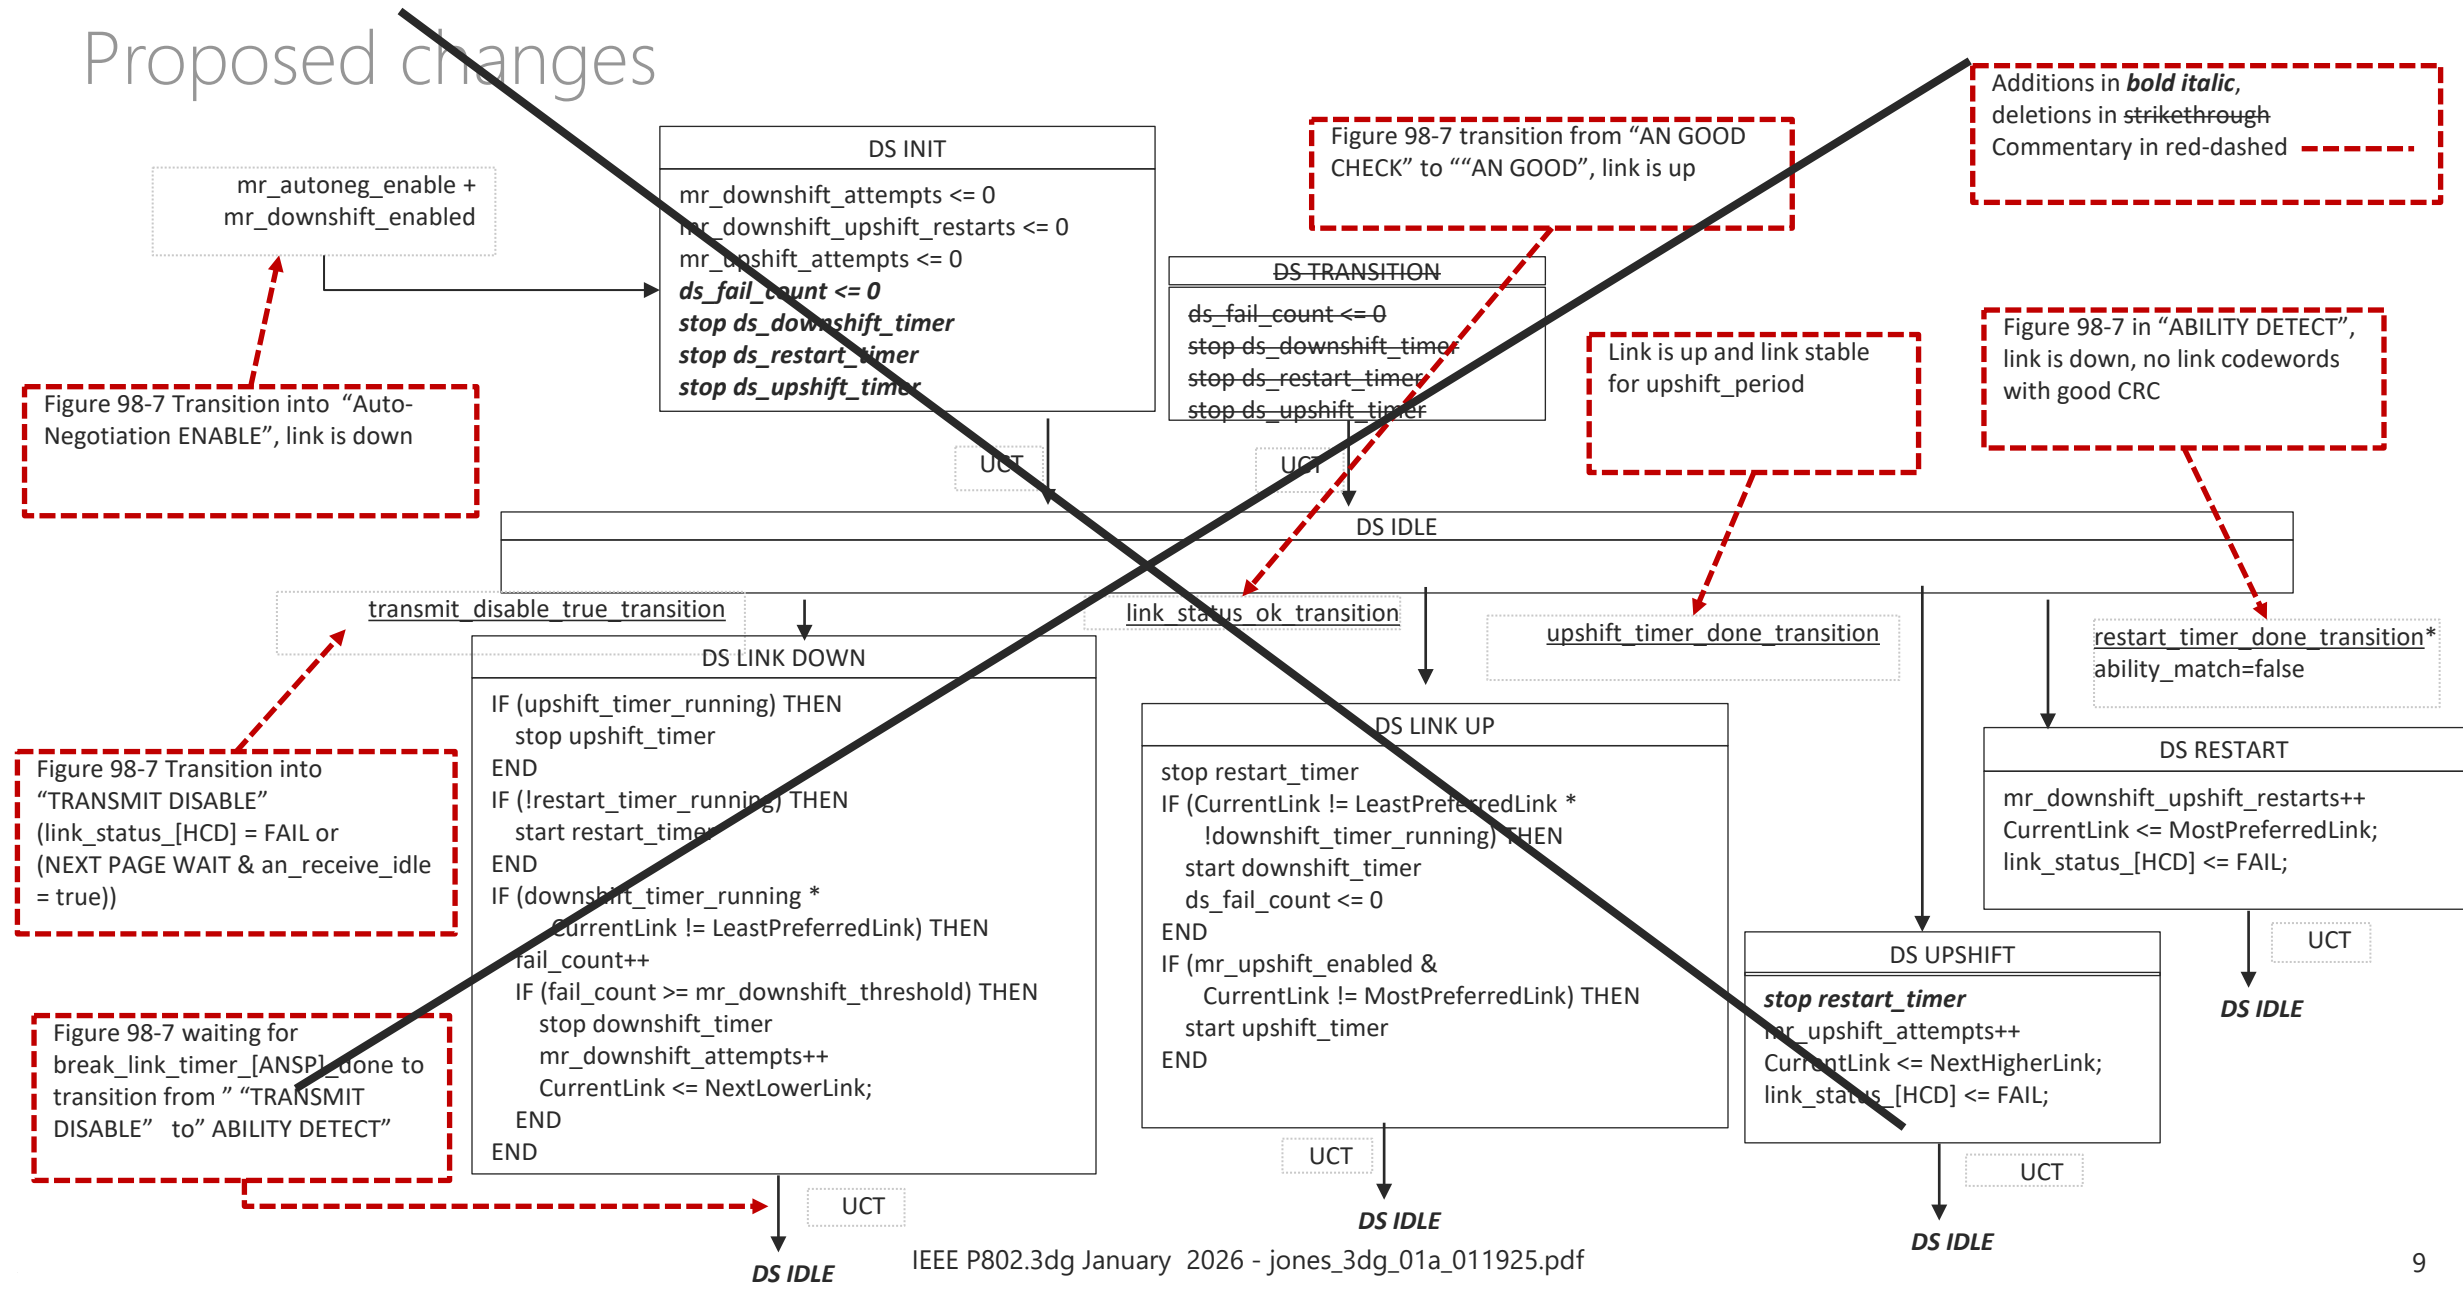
Proposed changes

Additions in ***bold italic***, deletions in ~~strikethrough~~
Commentary in red-dashed

Figure 98-7 transition from “AN GOOD CHECK” to ““AN GOOD”, link is up

mr_autoneg_enable + mr_downshift_enabled

DS INIT

mr_downshift_attempts <= 0
mr_downshift_upshift_restarts <= 0
mr_upshift_attempts <= 0
***ds_fail_count <= 0***
***stop ds_downshift_timer***
***stop ds_restart_timer***
***stop ds_upshift_timer***

~~DS TRANSITION~~

~~ds_fail_count <= 0~~
~~stop ds_downshift_timer~~
~~stop ds_restart_timer~~
~~stop ds_upshift_timer~~

Link is up and link stable for upshift_period

Figure 98-7 in “ABILITY DETECT”, link is down, no link codewords with good CRC

Figure 98-7 Transition into “Auto-Negotiation ENABLE”, link is down

UCT

UCT

DS IDLE

transmit_disable_true_transition

link_status_ok_transition

upshift_timer_done_transition

restart_timer_done_transition* ability_match=false

DS LINK DOWN

IF (upshift_timer_running) THEN
stop upshift_timer
END
IF (!restart_timer_running) THEN
start restart_timer
END
IF (downshift_timer_running *
CurrentLink != LeastPreferredLink) THEN
fail_count++
IF (fail_count >= mr_downshift_threshold) THEN
stop downshift_timer
mr_downshift_attempts++
CurrentLink <= NextLowerLink;
END
END

DS LINK UP

stop restart_timer
IF (CurrentLink != LeastPreferredLink *
!downshift_timer_running) THEN
start downshift_timer
ds_fail_count <= 0
END
IF (mr_upshift_enabled &
CurrentLink != MostPreferredLink) THEN
start upshift_timer
END

DS RESTART

mr_downshift_upshift_restarts++
CurrentLink <= MostPreferredLink;
link_status_[HCD] <= FAIL;

UCT

***DS IDLE***

DS UPSHIFT

***stop restart_timer***
mr_upshift_attempts++
CurrentLink <= NextHigherLink;
link_status_[HCD] <= FAIL;

Figure 98-7 Transition into “TRANSMIT DISABLE” (link_status_[HCD] = FAIL or (NEXT PAGE WAIT & an_receive_idle = true))

Figure 98-7 waiting for break_link_timer_[ANSP]_done to transition from ” “TRANSMIT DISABLE” to” ABILITY DETECT”

UCT

UCT

UCT

***DS IDLE***

***DS IDLE***

***DS IDLE***

IEEE P802.3dg January 2026 - jones_3dg_01a_011925.pdf

9